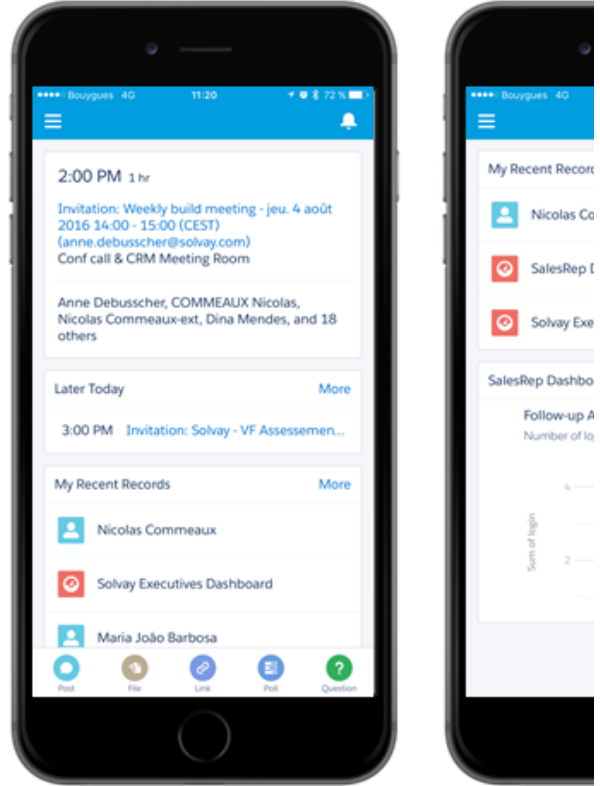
•••• Bouygues 4G 11:20 72 %

2:00 PM 1 hr

Invitation: Weekly build meeting - jeu. 4 août 2016 14:00 - 15:00 (CEST) (anne.debusscher@solvay.com)
Conf call & CRM Meeting Room

Anne Debusscher, COMMEAUX Nicolas, Nicolas Commeaux-ext, Dina Mendes, and 18 others

Later Today More

3:00 PM Invitation: Solvay - VF Assessemen...

My Recent Records More

Nicolas Commeaux

Solvay Executives Dashboard

Maria João Barbosa

Post File Link Poll Question

•••• Bouygues 4G

My Recent Recor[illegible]

Nicolas Co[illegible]

SalesRep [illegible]

Solvay Exe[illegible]

SalesRep Dashbo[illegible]

Follow-up A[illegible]

Number of lo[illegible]

4

Sum of login

2